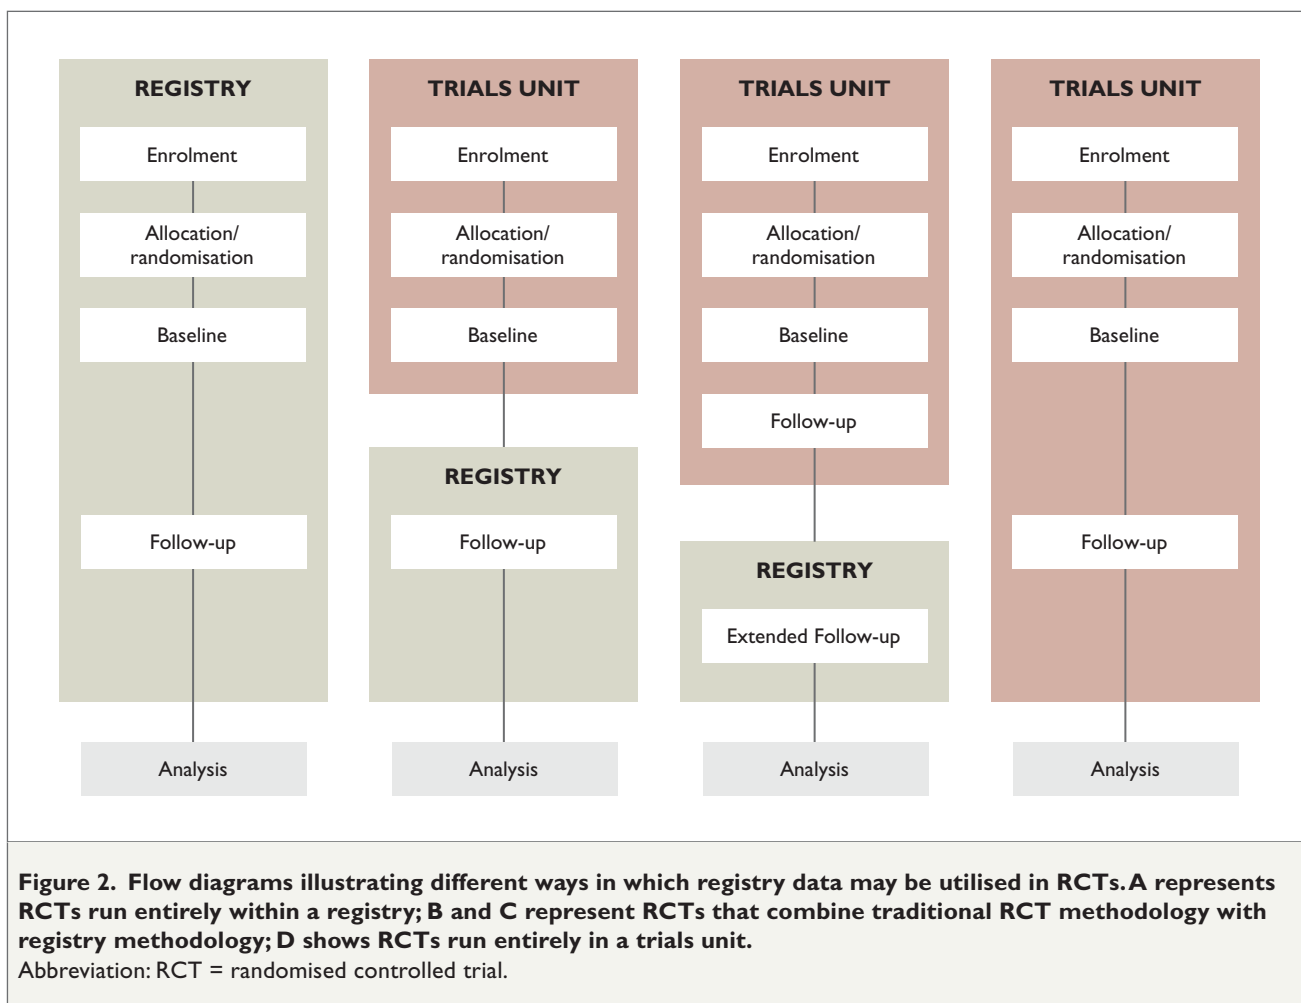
REGISTRY

Enrolment

Allocation/ randomisation

Baseline

Follow-up

Analysis

TRIALS UNIT

Enrolment

Allocation/ randomisation

Baseline

REGISTRY

Follow-up

Analysis

TRIALS UNIT

Enrolment

Allocation/ randomisation

Baseline

Follow-up

REGISTRY

Extended Follow-up

Analysis

TRIALS UNIT

Enrolment

Allocation/ randomisation

Baseline

Follow-up

Analysis

**Figure 2. Flow diagrams illustrating different ways in which registry data may be utilised in RCTs. A represents RCTs run entirely within a registry; B and C represent RCTs that combine traditional RCT methodology with registry methodology; D shows RCTs run entirely in a trials unit.**
Abbreviation: RCT = randomised controlled trial.